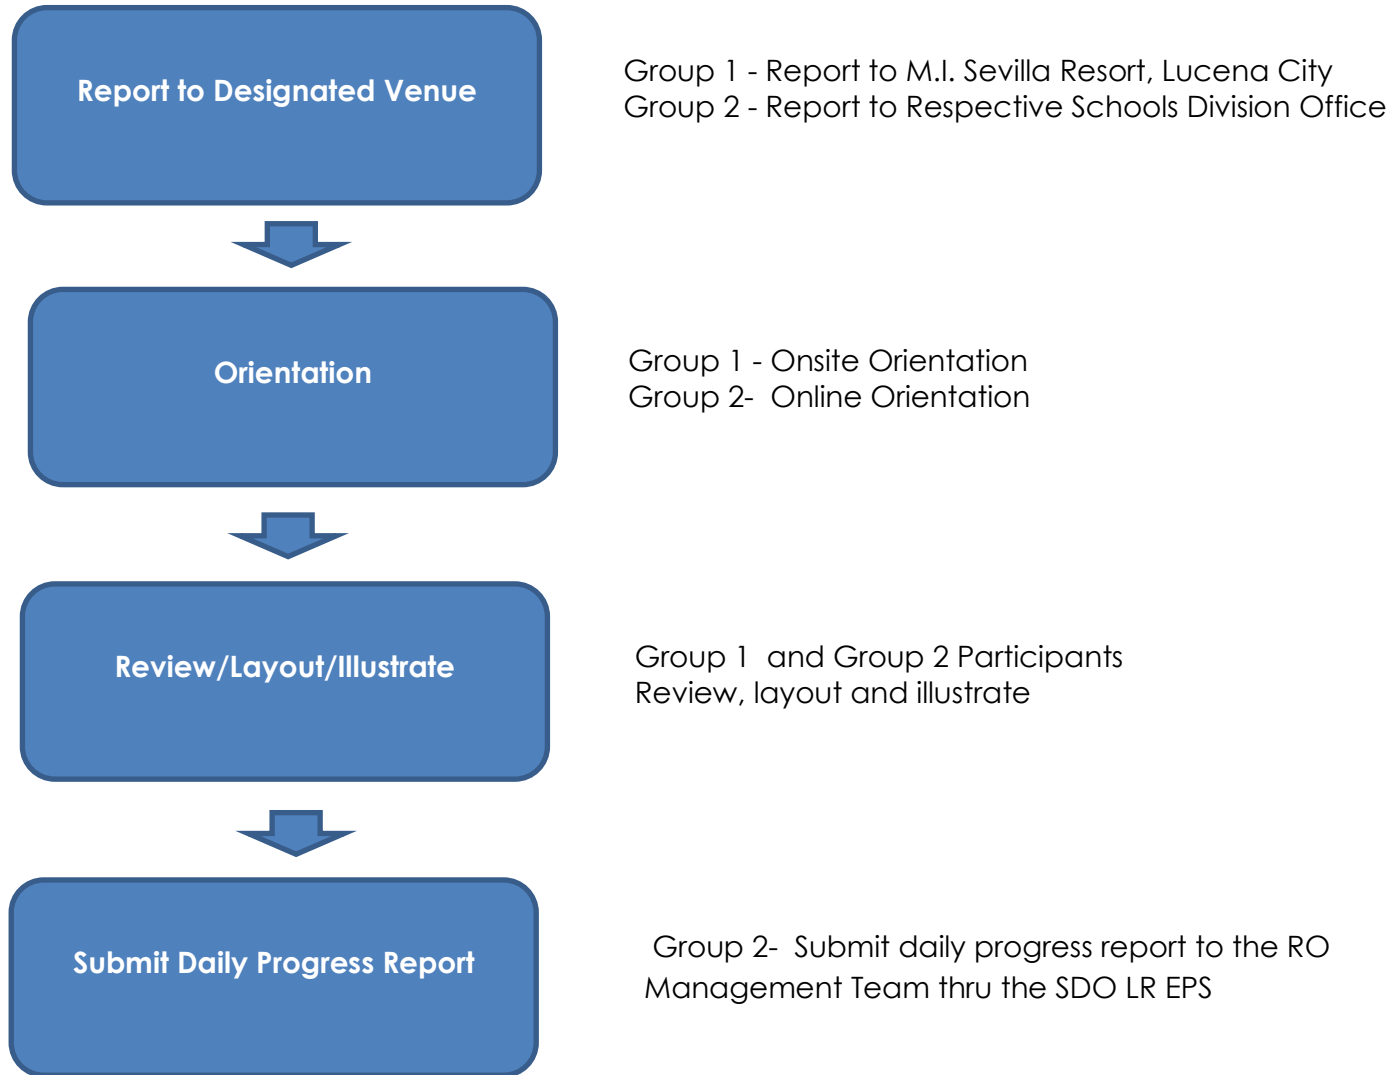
Report to Designated Venue

Group 1 - Report to M.I. Sevilla Resort, Lucena City
Group 2 - Report to Respective Schools Division Office

Orientation

Group 1 - Onsite Orientation
Group 2- Online Orientation

Review/Layout/Illustrate

Group 1 and Group 2 Participants
Review, layout and illustrate

Submit Daily Progress Report

Group 2- Submit daily progress report to the RO Management Team thru the SDO LR EPS